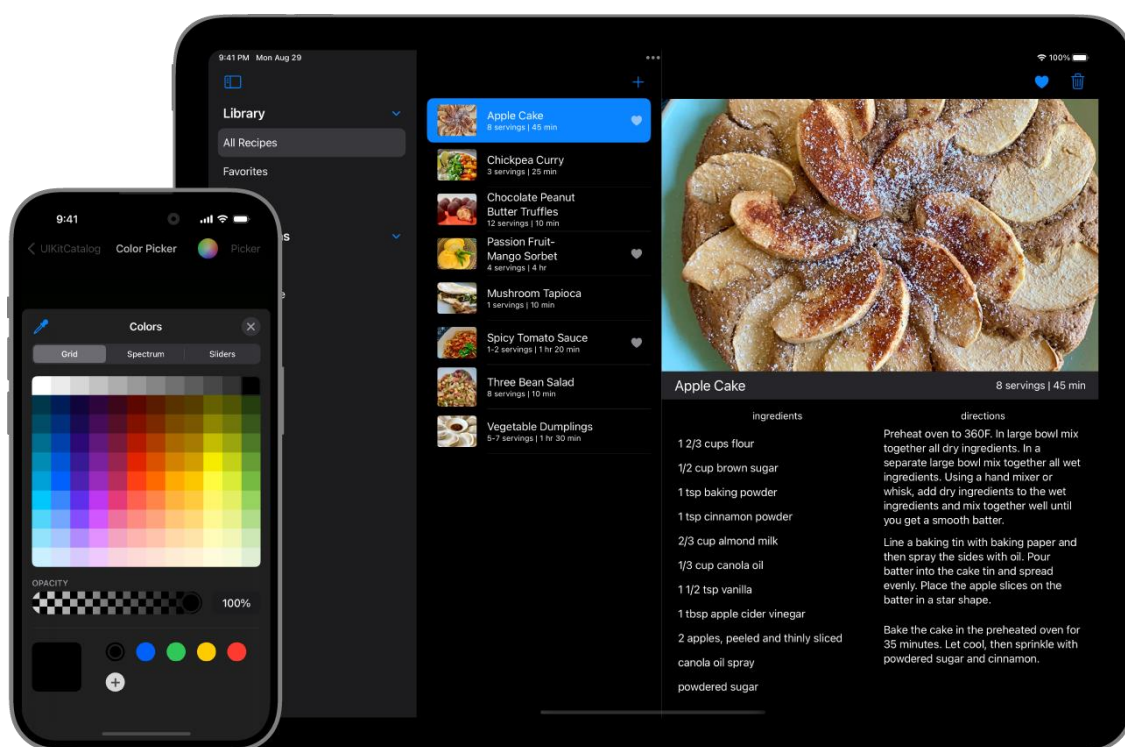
9:41 PM Mon Aug 29

100%

Library

All Recipes

Favorites

Apple Cake
8 servings | 45 min

Chickpea Curry
3 servings | 25 min

Chocolate Peanut Butter Truffles
12 servings | 10 min

Passion Fruit-Mango Sorbet
4 servings | 4 hr

Mushroom Tapioca
1 servings | 10 min

Spicy Tomato Sauce
1-2 servings | 1 hr 20 min

Three Bean Salad
8 servings | 10 min

Vegetable Dumplings
5-7 servings | 1 hr 30 min

Apple Cake
8 servings | 45 min

ingredients

1 2/3 cups flour

1/2 cup brown sugar

1 tsp baking powder

1 tsp cinnamon powder

2/3 cup almond milk

1/3 cup canola oil

1 1/2 tsp vanilla

1 tbsp apple cider vinegar

2 apples, peeled and thinly sliced

canola oil spray

powdered sugar

directions

Preheat oven to 360F. In large bowl mix together all dry ingredients. In a separate large bowl mix together all wet ingredients. Using a hand mixer or whisk, add dry ingredients to the wet ingredients and mix together well until you get a smooth batter.

Line a baking tin with baking paper and then spray the sides with oil. Pour batter into the cake tin and spread evenly. Place the apple slices on the batter in a star shape.

Bake the cake in the preheated oven for 35 minutes. Let cool, then sprinkle with powdered sugar and cinnamon.

9:41

UIKitCatalog Color Picker Picker

Colors

Grid Spectrum Sliders

OPACITY

100%